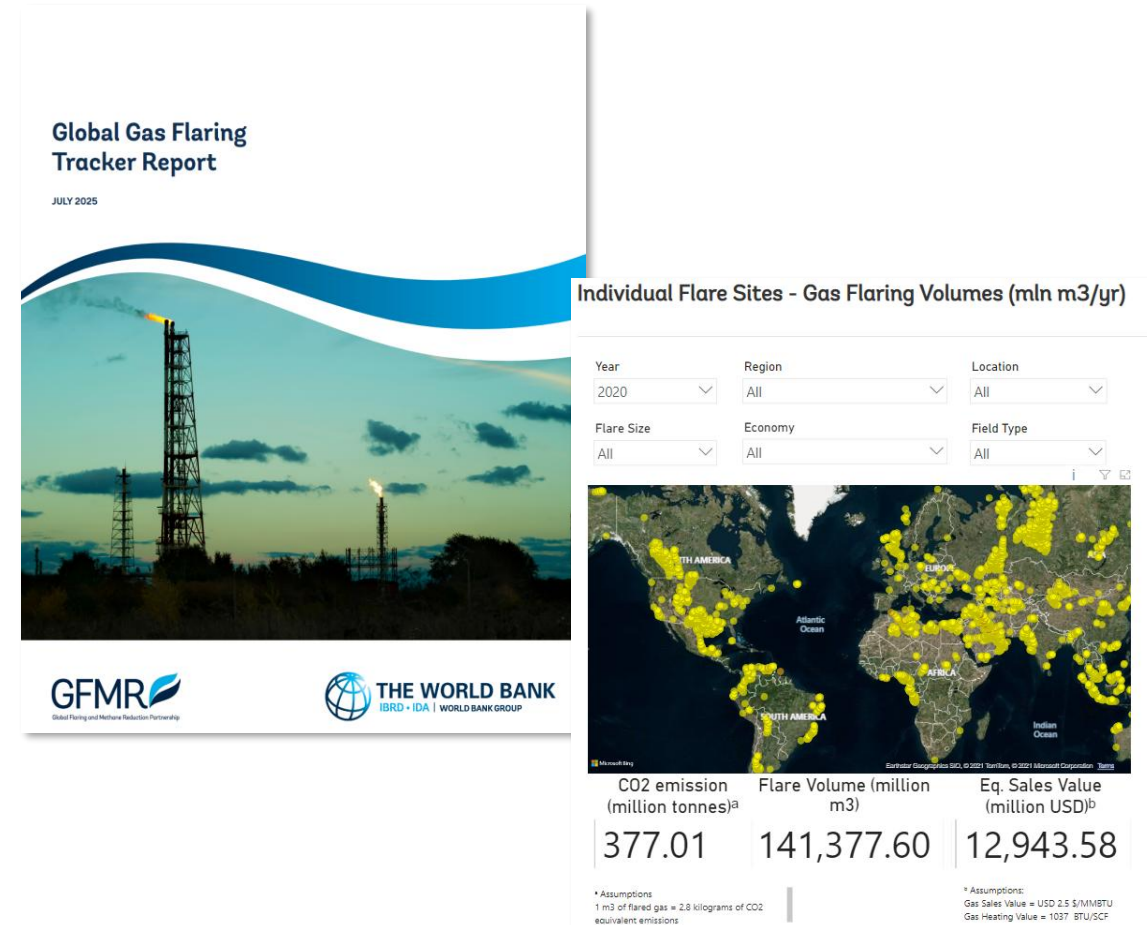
Global Gas Flaring Tracker Report

JULY 2025

GFMR
Global Flaring and Methane Reduction Partnership

THE WORLD BANK
IBRD • IDA | WORLD BANK GROUP

Individual Flare Sites - Gas Flaring Volumes (mln m3/yr)

Year
2020

Region
All

Location
All

Flare Size
All

Economy
All

Field Type
All

NORTH AMERICA
EUROPE
Atlantic Ocean
AFRICA
SOUTH AMERICA
Indian Ocean

Microsoft Bing
Earthstar Geographics SIO, © 2021 TomTom, © 2021 Microsoft Corporation Terms

CO2 emission (million tonnes)$^a$
377.01

Flare Volume (million m3)
141,377.60

Eq. Sales Value (million USD)$^b$
12,943.58

$^a$ Assumptions
1 m3 of flared gas = 2.8 kilograms of CO2 equivalent emissions

$^b$ Assumptions:
Gas Sales Value = USD 2.5 $/MMBTU
Gas Heating Value = 1037 BTU/SCF